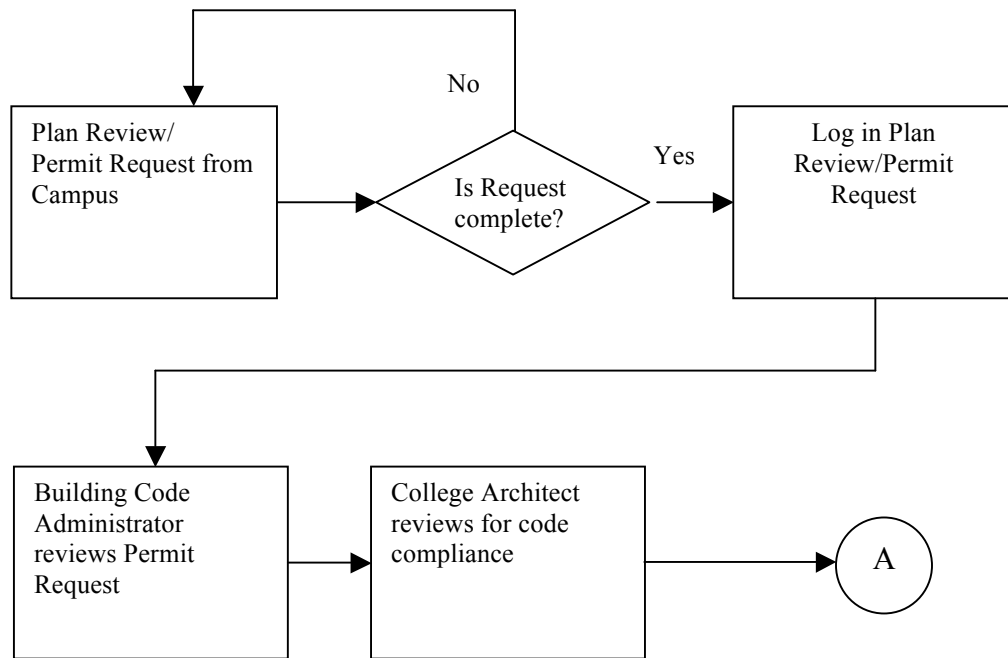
Plan Review/ Permit Request from Campus

No

Is Request complete?

Yes

Log in Plan Review/Permit Request

Building Code Administrator reviews Permit Request

College Architect reviews for code compliance

A